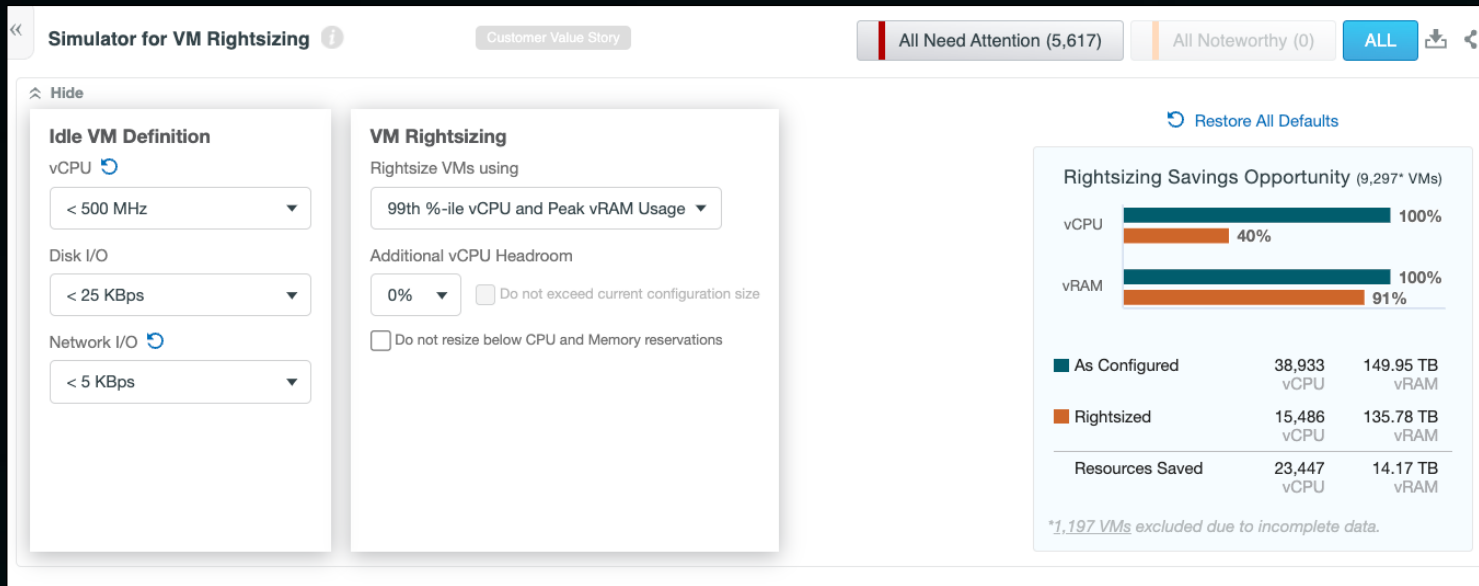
«

Simulator for VM Rightsizing

Customer Value Story

All Need Attention (5,617)

All Noteworthy (0)

ALL

Hide

Idle VM Definition

vCPU

< 500 MHz

Disk I/O

< 25 KBps

Network I/O

< 5 KBps

VM Rightsizing

Rightsize VMs using

99th %-ile vCPU and Peak vRAM Usage

Additional vCPU Headroom

0%

Do not exceed current configuration size

Do not resize below CPU and Memory reservations

Restore All Defaults

Rightsizing Savings Opportunity (9,297* VMs)

vCPU

100%

40%

vRAM

100%

91%

| | | |
|---|---|---|
| As Configured | 38,933 vCPU | 149.95 TB vRAM |
| Rightsized | 15,486 vCPU | 135.78 TB vRAM |
| Resources Saved | 23,447 vCPU | 14.17 TB vRAM |

*1,197 VMs excluded due to incomplete data.